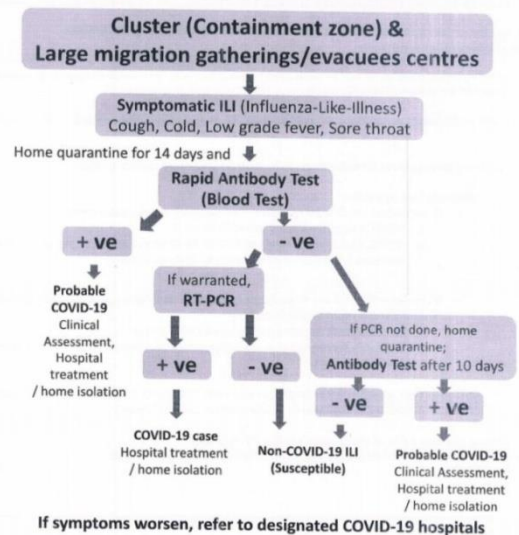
Cluster (Containment zone) & Large migration gatherings/evacuees centres

Symptomatic ILI (Influenza-Like-Illness) Cough, Cold, Low grade fever, Sore throat

Home quarantine for 14 days and

Rapid Antibody Test (Blood Test)

+ ve

- ve

Probable COVID-19 Clinical Assessment, Hospital treatment / home isolation

If warranted, RT-PCR

If PCR not done, home quarantine; Antibody Test after 10 days

+ ve

- ve

- ve

+ ve

COVID-19 case Hospital treatment / home isolation

Non-COVID-19 ILI (Susceptible)

Probable COVID-19 Clinical Assessment, Hospital treatment / home isolation

If symptoms worsen, refer to designated COVID-19 hospitals